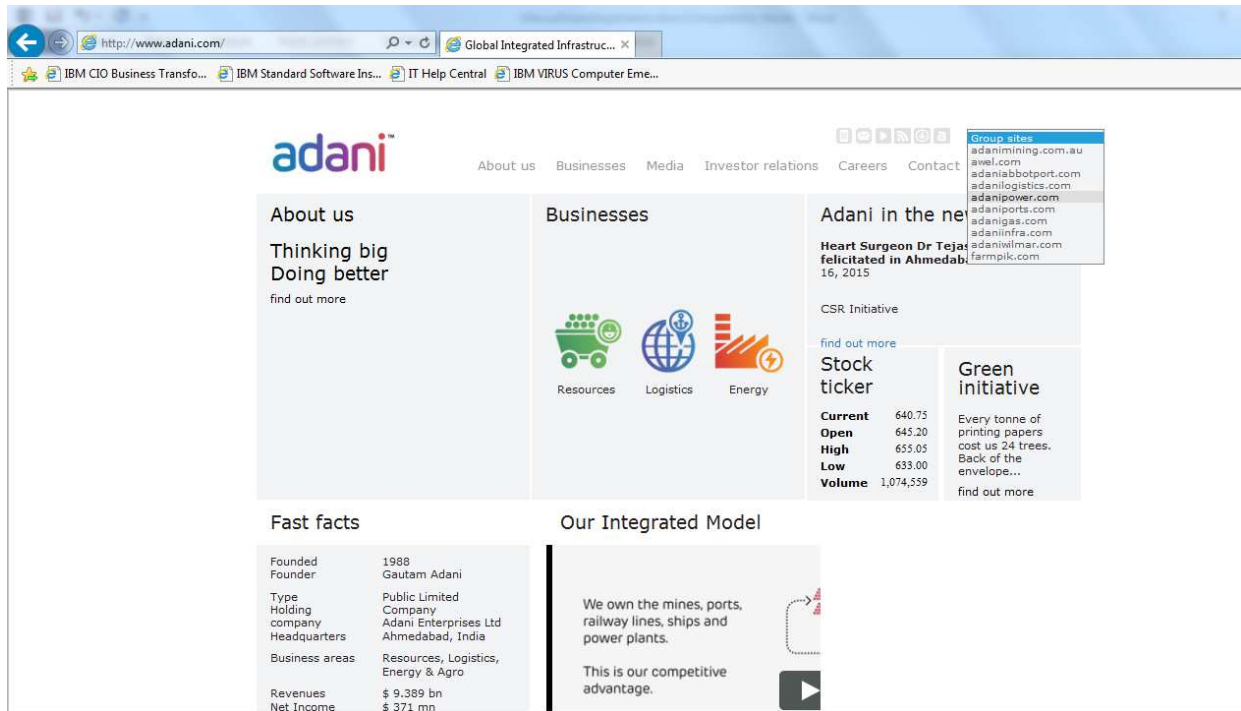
http://www.adani.com/

Global Integrated Infrastruc... ×

IBM CIO Business Transfo... IBM Standard Software Ins... IT Help Central IBM VIRUS Computer Eme...

adani™

About us Businesses Media Investor relations Careers Contact

Group sites
adanimining.com.au
awel.com
adaniabbotport.com
adanilogistics.com
adanipower.com
adaniports.com
adanigas.com
adaniinfra.com
adaniwilmar.com
farmpik.com

About us

Thinking big
Doing better

find out more

Businesses

Resources Logistics Energy

Adani in the ne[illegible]

Heart Surgeon Dr Tejas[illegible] felicitated in Ahmedaba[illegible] 16, 2015

CSR Initiative

find out more

Stock ticker

| | |
|---|---|
| Current | 640.75 |
| Open | 645.20 |
| High | 655.05 |
| Low | 633.00 |
| Volume | 1,074,559 |

Green initiative

Every tonne of printing papers cost us 24 trees. Back of the envelope...

find out more

Fast facts

| | |
|---|---|
| Founded | 1988 |
| Founder | Gautam Adani |
| Type | Public Limited Company |
| Holding company | Adani Enterprises Ltd |
| Headquarters | Ahmedabad, India |
| Business areas | Resources, Logistics, Energy & Agro |
| Revenues | $ 9.389 bn |
| Net Income | $ 371 mn |

Our Integrated Model

We own the mines, ports, railway lines, ships and power plants.

This is our competitive advantage.